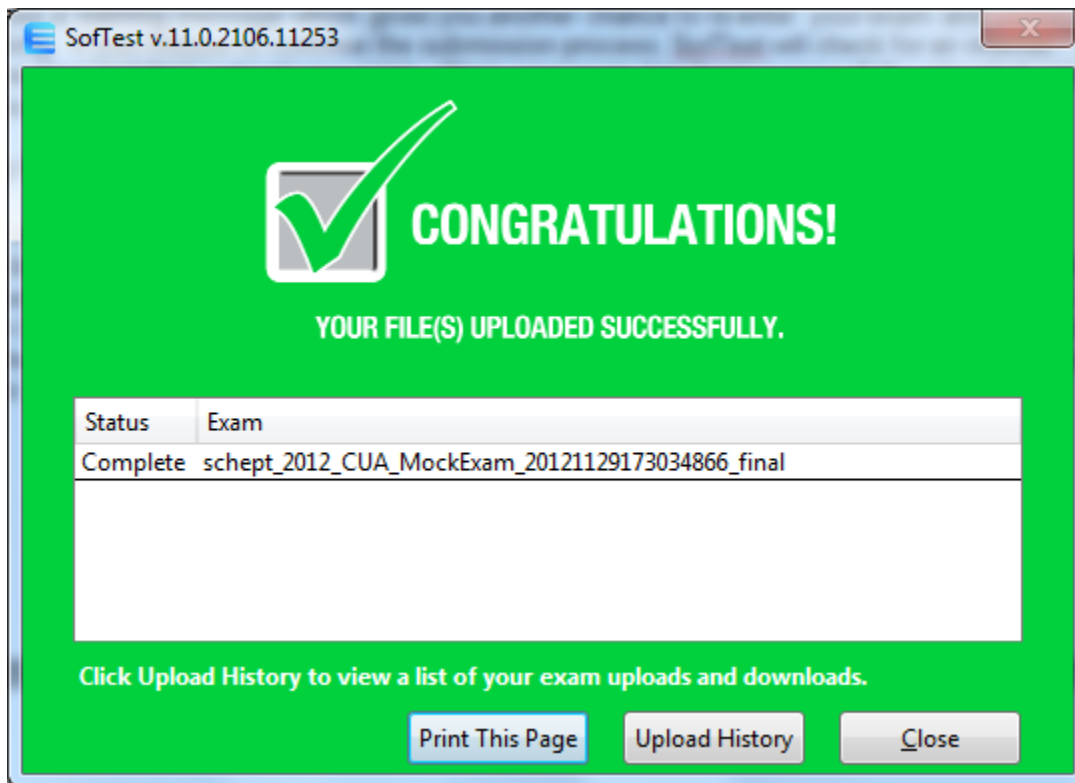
SofTest v.11.0.2106.11253

CONGRATULATIONS!

YOUR FILE(S) UPLOADED SUCCESSFULLY.

| Status | Exam |
|---|---|
| Complete | schept_2012_CUA_MockExam_20121129173034866_final |

Click Upload History to view a list of your exam uploads and downloads.

Print This Page
Upload History
Close